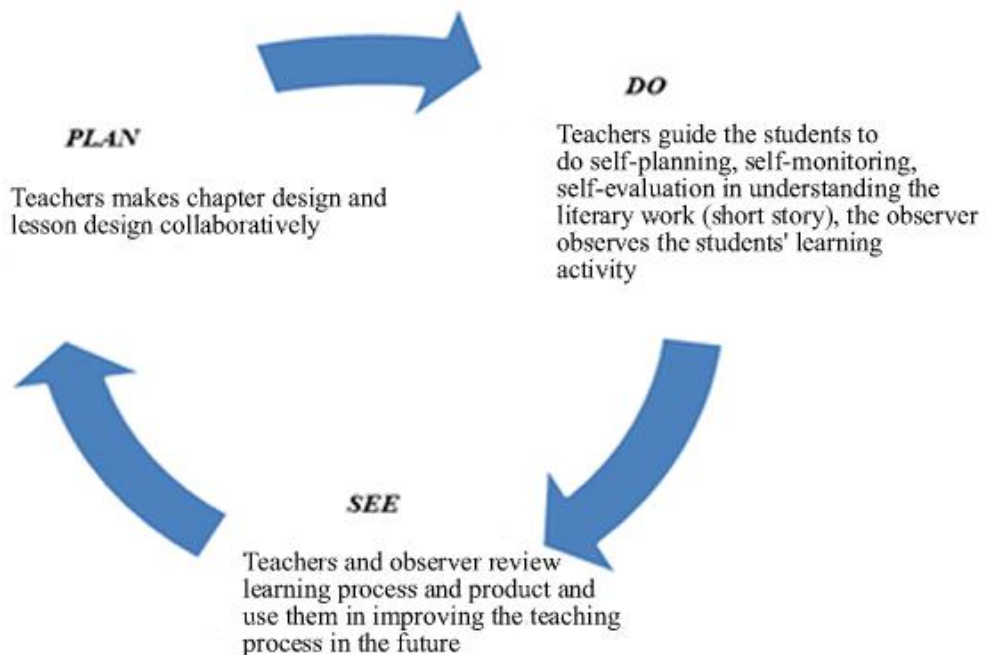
DO

Teachers guide the students to do self-planning, self-monitoring, self-evaluation in understanding the literary work (short story), the observer observes the students' learning activity

PLAN

Teachers makes chapter design and lesson design collaboratively

SEE

Teachers and observer review learning process and product and use them in improving the teaching process in the future